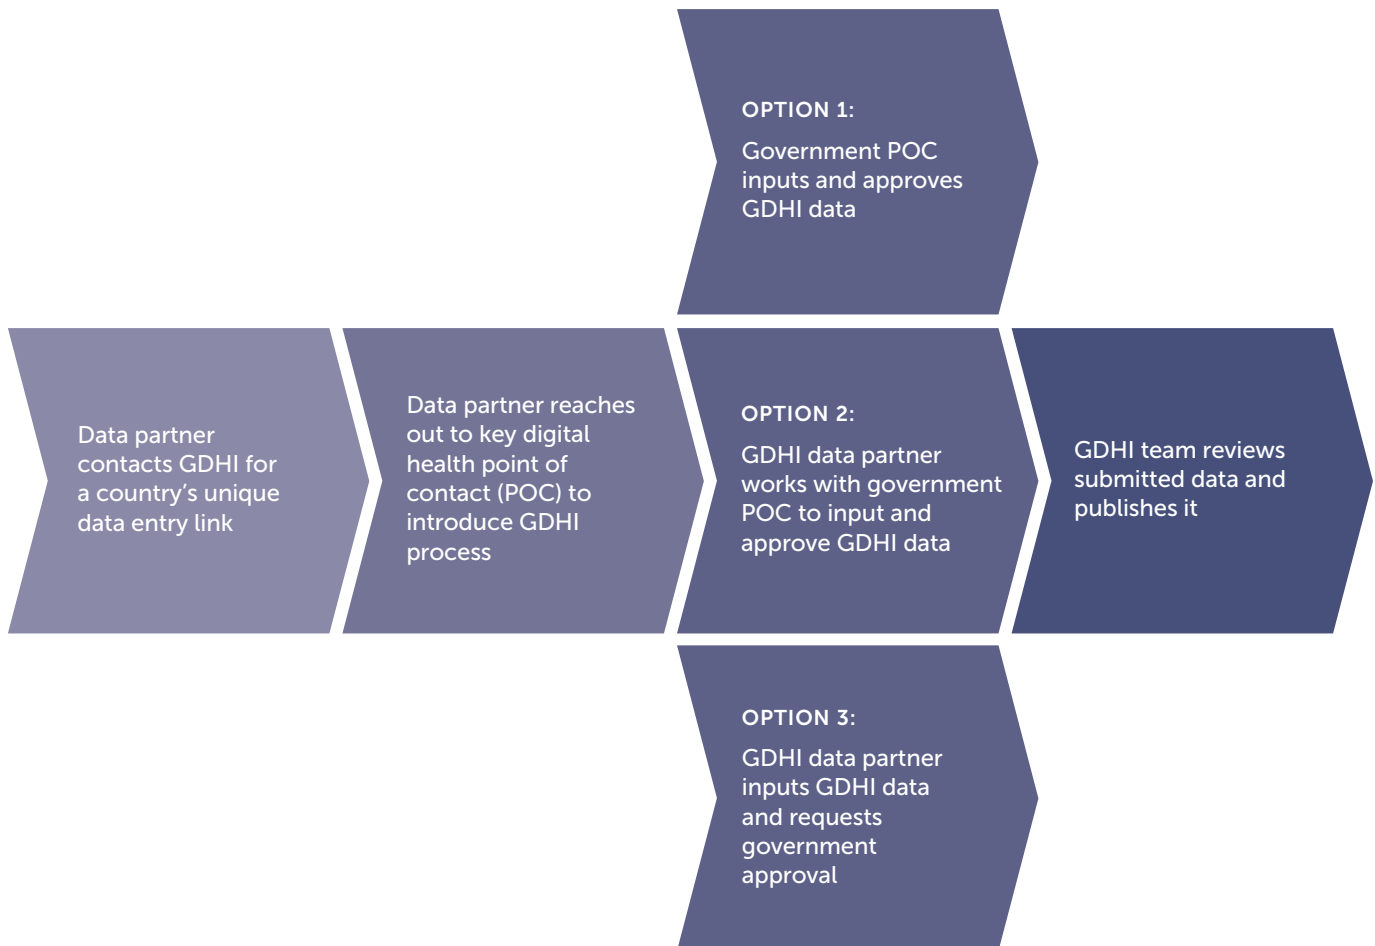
Data partner contacts GDHI for a country’s unique data entry link

Data partner reaches out to key digital health point of contact (POC) to introduce GDHI process

OPTION 1:

Government POC inputs and approves GDHI data

OPTION 2:

GDHI data partner works with government POC to input and approve GDHI data

OPTION 3:

GDHI data partner inputs GDHI data and requests government approval

GDHI team reviews submitted data and publishes it